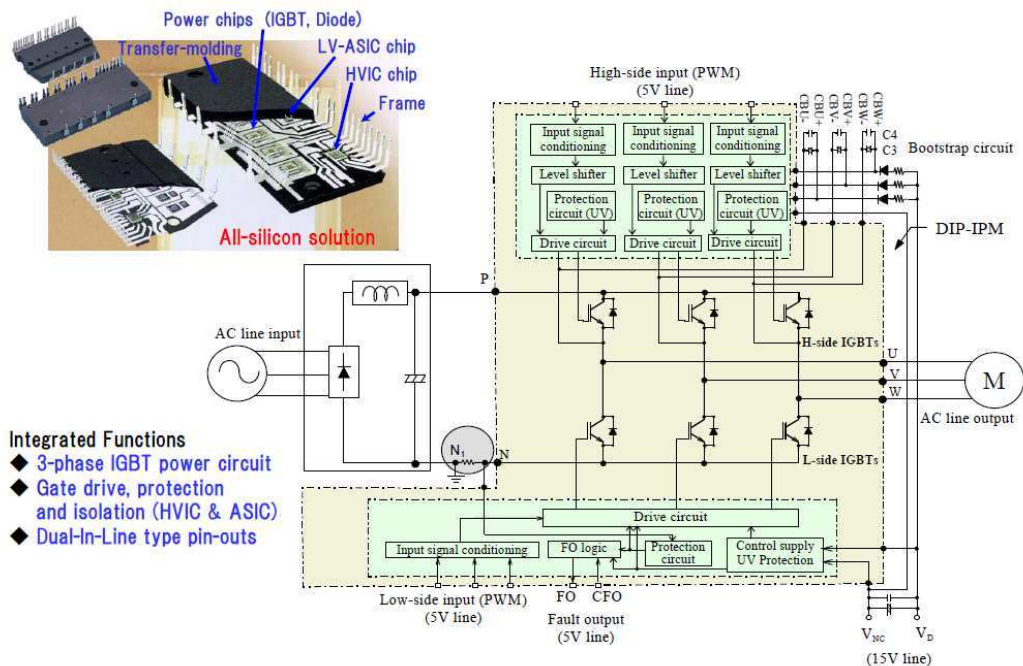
Power chips (IGBT, Diode)
Transfer-molding
LV-ASIC chip
HVIC chip
Frame
All-silicon solution

High-side input (PWM)
(5V line)

CBU-
CBU+
CBV-
CBV+
CBW-
CBW+
C4
C3
Bootstrap circuit

Input signal conditioning
Input signal conditioning
Input signal conditioning
Level shifter
Level shifter
Level shifter
Protection circuit (UV)
Protection circuit (UV)
Protection circuit (UV)
Drive circuit
Drive circuit
Drive circuit

DIP-IPM

P
AC line input
H-side IGBTs
U
V
W
M
AC line output

Integrated Functions
◆ 3-phase IGBT power circuit
◆ Gate drive, protection and isolation (HVIC & ASIC)
◆ Dual-In-Line type pin-outs

$N_1$
N
L-side IGBTs

Drive circuit
Input signal conditioning
FO logic
Protection circuit
Control supply UV Protection

Low-side input (PWM)
(5V line)
FO
CFO
Fault output
(5V line)
$V_{NC}$
$V_D$
(15V line)